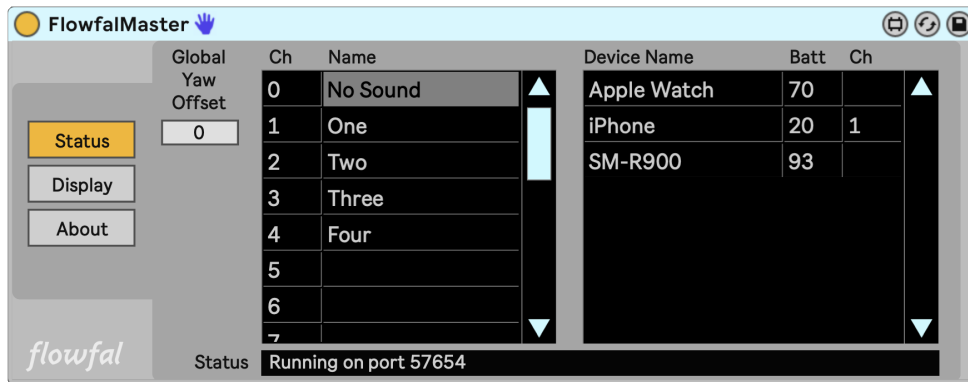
FlowfalMaster

Status
Display
About

flowfal

Global Yaw Offset
0

| Ch | Name |
|---|---|
| 0 | No Sound |
| 1 | One |
| 2 | Two |
| 3 | Three |
| 4 | Four |
| 5 | |
| 6 | |
| 7 | |

| Device Name | Batt | Ch |
|---|---|---|
| Apple Watch | 70 | |
| iPhone | 20 | 1 |
| SM-R900 | 93 | |

Status Running on port 57654